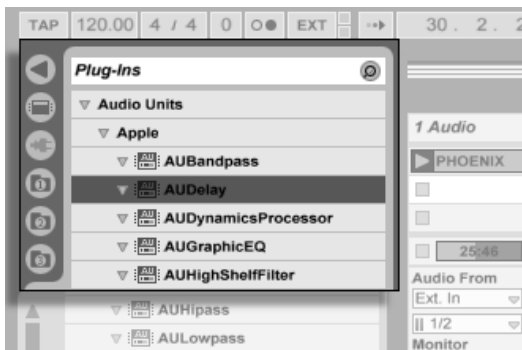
TAP 120.00 4 / 4 0 EXT 30 . 2 .

Plug-Ins

▽ Audio Units
▽ Apple
▽ AUBandpass
▽ AUDelay
▽ AUDynamicsProcessor
▽ AUGraphicEQ
▽ AUHighShelfFilter
▽ AUHipass
▽ AULowpass

1 Audio
PHOENIX
25:46
Audio From
Ext. In
|| 1/2
Monitor